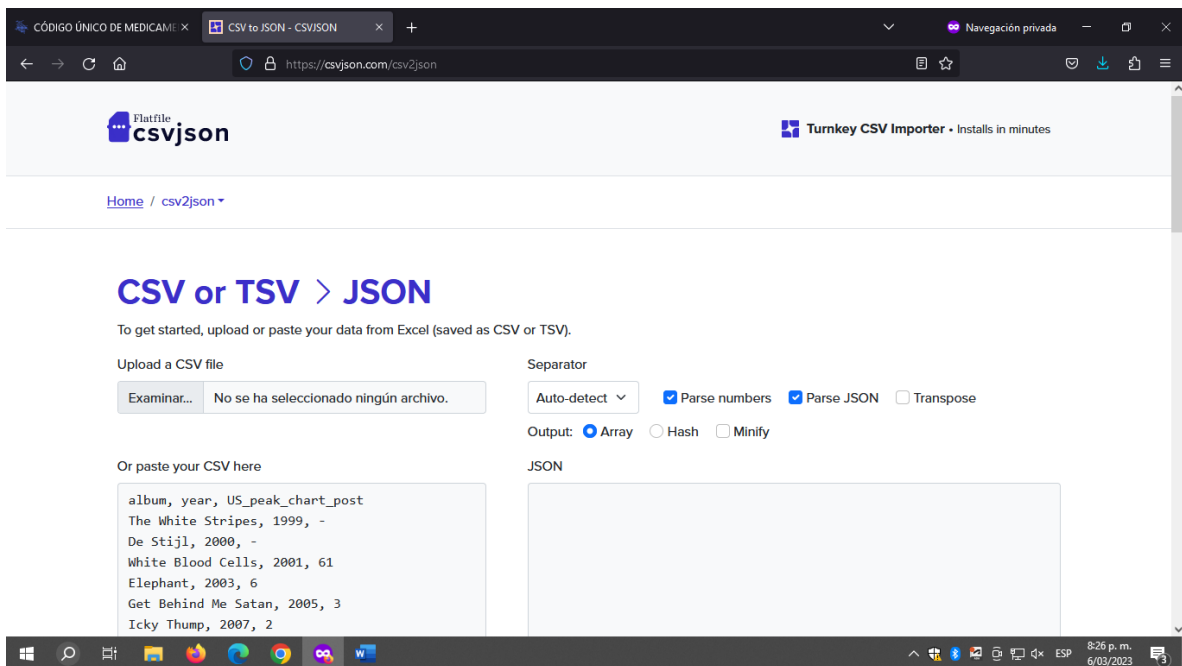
CÓDIGO ÚNICO DE MEDICAME ×
CSV to JSON - CSVJSON ×
+
Navegación privada

https://csvjson.com/csv2json

Flatfile
csvjson

Turnkey CSV Importer • Installs in minutes

Home / csv2json

CSV or TSV > JSON

To get started, upload or paste your data from Excel (saved as CSV or TSV).

Upload a CSV file

Examinar... No se ha seleccionado ningún archivo.

Separator

Auto-detect

Parse numbers

Parse JSON

Transpose

Output: Array Hash Minify

Or paste your CSV here

album, year, US_peak_chart_post
The White Stripes, 1999, -
De Stijl, 2000, -
White Blood Cells, 2001, 61
Elephant, 2003, 6
Get Behind Me Satan, 2005, 3
Icky Thump, 2007, 2

JSON

ESP 8:26 p. m. 6/03/2023